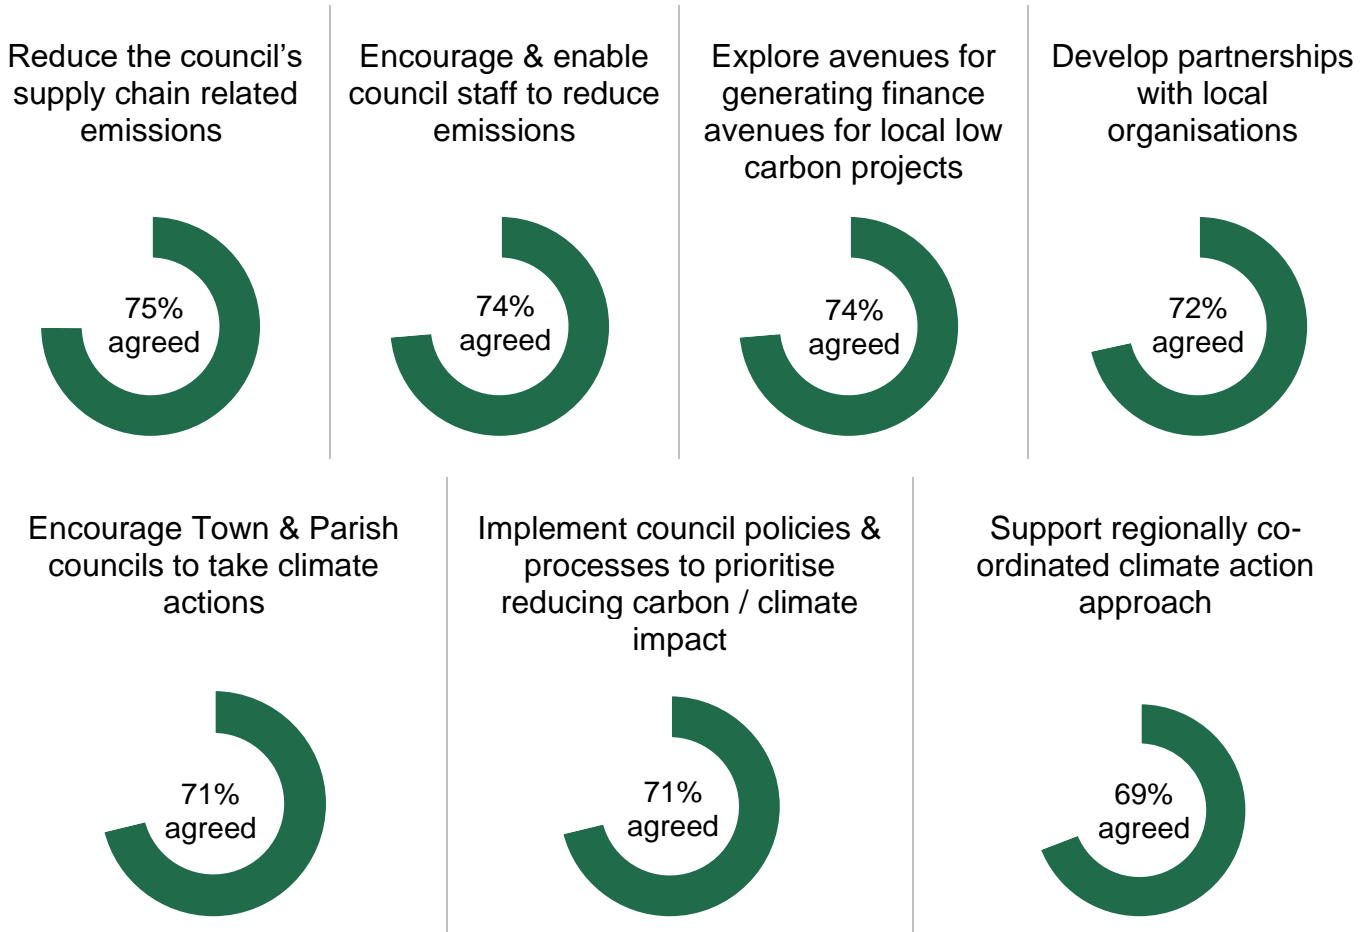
Reduce the council's supply chain related emissions

75% agreed

Encourage & enable council staff to reduce emissions

74% agreed

Explore avenues for generating finance avenues for local low carbon projects

74% agreed

Develop partnerships with local organisations

72% agreed

Encourage Town & Parish councils to take climate actions

71% agreed

Implement council policies & processes to prioritise reducing carbon / climate impact

71% agreed

Support regionally co-ordinated climate action approach

69% agreed